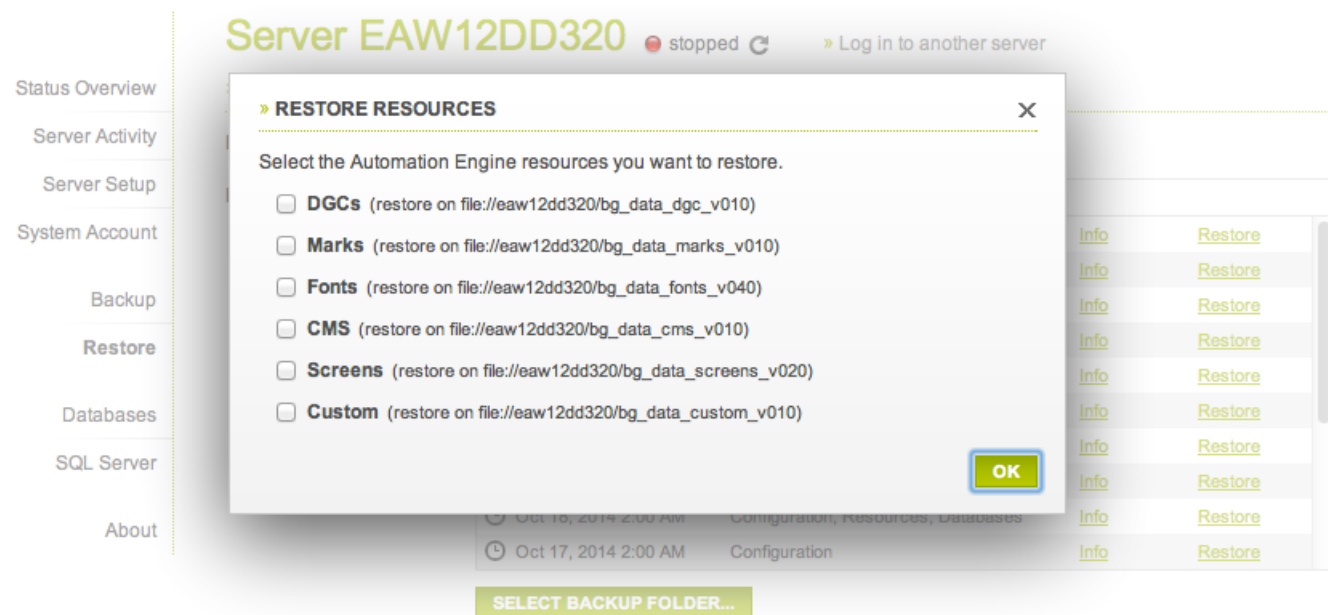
Server EAW12DD320 stopped

» Log in to another server

Status Overview

Server Activity

Server Setup

System Account

Backup

Restore

Databases

SQL Server

About

» RESTORE RESOURCES

×

Select the Automation Engine resources you want to restore.

DGCs (restore on file://eaw12dd320/bg_data_dgc_v010)

Marks (restore on file://eaw12dd320/bg_data_marks_v010)

Fonts (restore on file://eaw12dd320/bg_data_fonts_v040)

CMS (restore on file://eaw12dd320/bg_data_cms_v010)

Screens (restore on file://eaw12dd320/bg_data_screens_v020)

Custom (restore on file://eaw12dd320/bg_data_custom_v010)

OK

| | | Info | Restore |
|---|---|---|---|
| | | Info | Restore |
| | | Info | Restore |
| | | Info | Restore |
| | | Info | Restore |
| | | Info | Restore |
| | | Info | Restore |
| | | Info | Restore |
| | | Info | Restore |
| Oct 18, 2014 2:00 AM | Configuration, Resources, Databases | Info | Restore |
| Oct 17, 2014 2:00 AM | Configuration | Info | Restore |

SELECT BACKUP FOLDER...